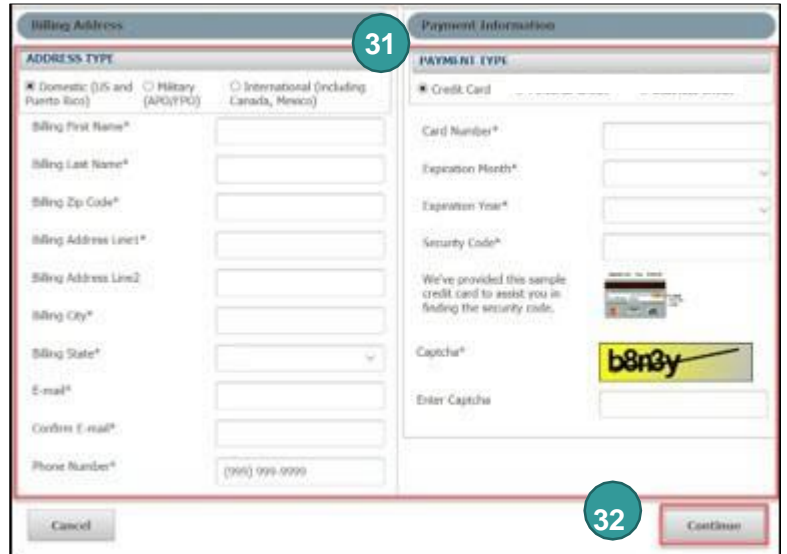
Billing Address

ADDRESS TYPE

Domestic (US and Puerto Rico) ○ Military (APO/FPO) ○ International (including Canada, Mexico)

Billing First Name*

Billing Last Name*

Billing Zip Code*

Billing Address Line1*

Billing Address Line2

Billing City*

Billing State*

E-mail*

Confirm E-mail*

Phone Number* (999) 999-9999

Payment Information

31

PAYMENT TYPE

Credit Card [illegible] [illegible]

Card Number*

Expiration Month*

Expiration Year*

Security Code*

We've provided this sample credit card to assist you in finding the security code.

Captcha* b8n3y

Enter Captcha

Cancel

32

Continue